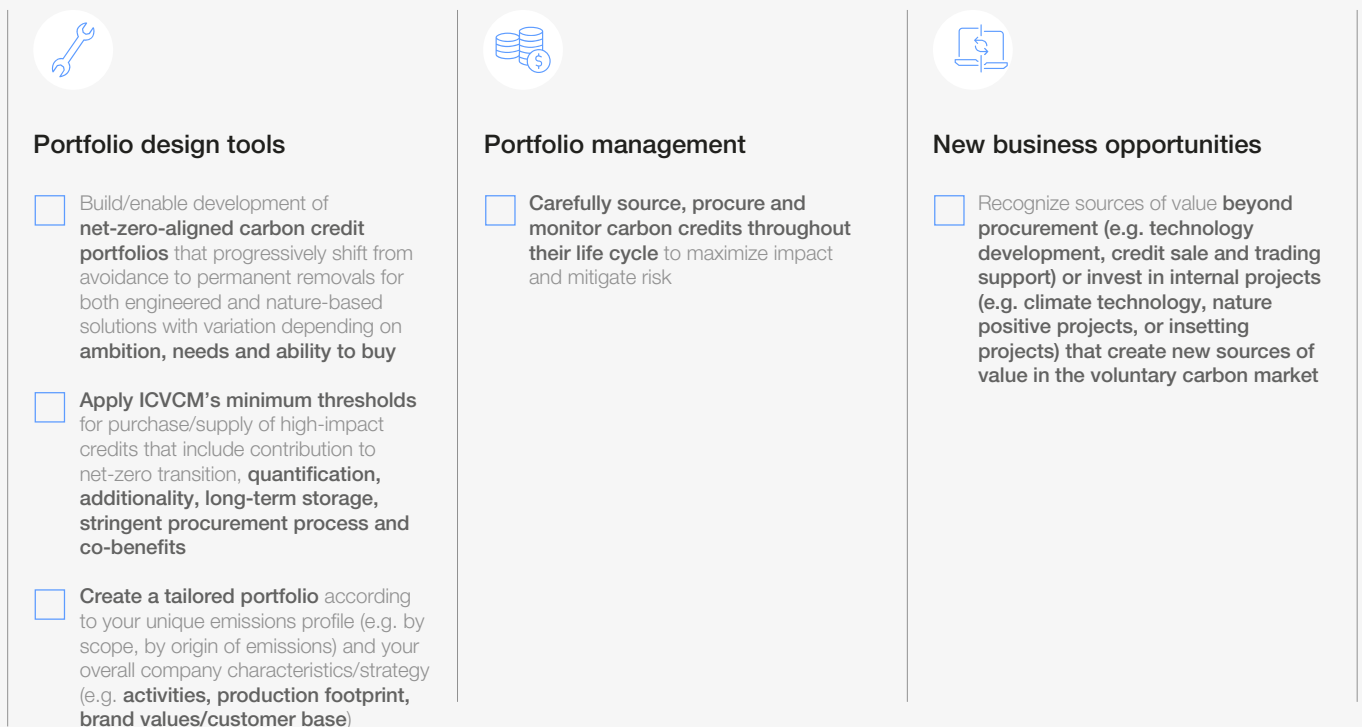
Portfolio design tools

Build/enable development of net-zero-aligned carbon credit portfolios that progressively shift from avoidance to permanent removals for both engineered and nature-based solutions with variation depending on ambition, needs and ability to buy

Apply ICVCM's minimum thresholds for purchase/supply of high-impact credits that include contribution to net-zero transition, quantification, additionality, long-term storage, stringent procurement process and co-benefits

Create a tailored portfolio according to your unique emissions profile (e.g. by scope, by origin of emissions) and your overall company characteristics/strategy (e.g. activities, production footprint, brand values/customer base)

Portfolio management

Carefully source, procure and monitor carbon credits throughout their life cycle to maximize impact and mitigate risk

New business opportunities

Recognize sources of value beyond procurement (e.g. technology development, credit sale and trading support) or invest in internal projects (e.g. climate technology, nature positive projects, or insetting projects) that create new sources of value in the voluntary carbon market